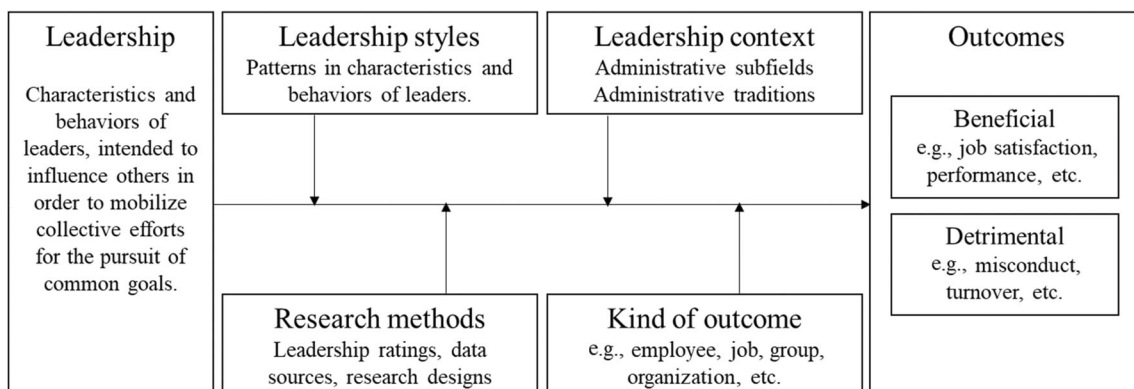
Leadership

Characteristics and behaviors of leaders, intended to influence others in order to mobilize collective efforts for the pursuit of common goals.

Leadership styles
Patterns in characteristics and behaviors of leaders.

Leadership context
Administrative subfields
Administrative traditions

Outcomes

Beneficial
e.g., job satisfaction, performance, etc.

Detrimental
e.g., misconduct, turnover, etc.

Research methods
Leadership ratings, data sources, research designs

Kind of outcome
e.g., employee, job, group, organization, etc.